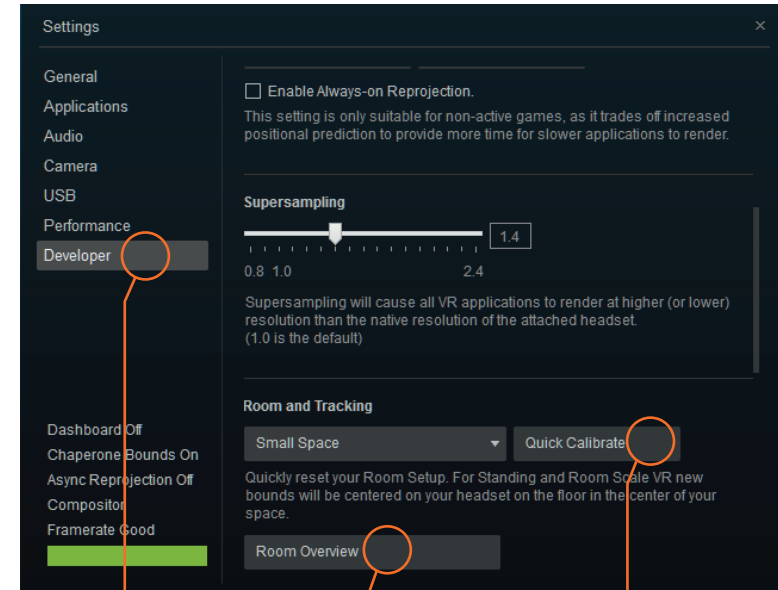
Settings
×

General
Applications
Audio
Camera
USB
Performance
Developer

Enable Always-on Reprojection.
This setting is only suitable for non-active games, as it trades off increased positional prediction to provide more time for slower applications to render.

Supersampling
1.4
0.8 1.0 2.4
Supersampling will cause all VR applications to render at higher (or lower) resolution than the native resolution of the attached headset.
(1.0 is the default)

Room and Tracking
Small Space
Quick Calibrate
Quickly reset your Room Setup. For Standing and Room Scale VR new bounds will be centered on your headset on the floor in the center of your space.
Room Overview

Dashboard Off
Chaperone Bounds On
Async Reprojection Off
Compositor
Framerate Good